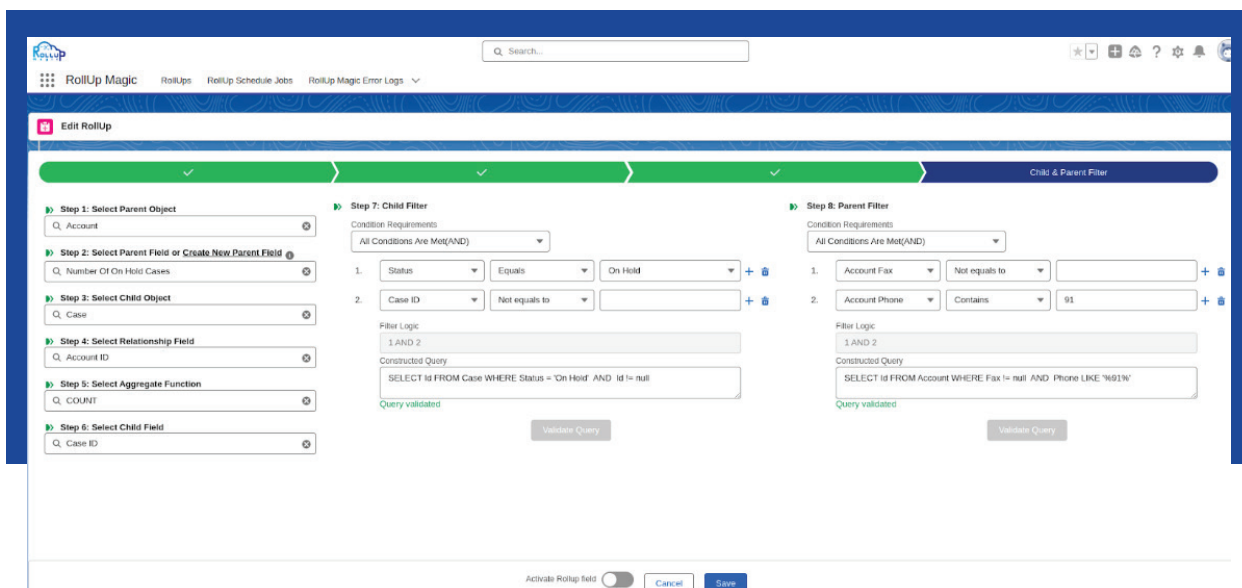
RollUp

Search...

RollUp Magic RollUps RollUp Schedule Jobs RollUp Magic Error Logs

Edit RollUp

Child & Parent Filter

Step 1: Select Parent Object
Account

Step 2: Select Parent Field or Create New Parent Field
Number Of On Hold Cases

Step 3: Select Child Object
Case

Step 4: Select Relationship Field
Account ID

Step 5: Select Aggregate Function
COUNT

Step 6: Select Child Field
Case ID

Step 7: Child Filter
Condition Requirements
All Conditions Are Met(AND)

1. Status | Equals | On Hold
2. Case ID | Not equals to |

Filter Logic
1 AND 2

Constructed Query
SELECT Id FROM Case WHERE Status = 'On Hold' AND Id != null
Query validated

Validate Query

Step 8: Parent Filter
Condition Requirements
All Conditions Are Met(AND)

1. Account Fax | Not equals to |
2. Account Phone | Contains | 91

Filter Logic
1 AND 2

Constructed Query
SELECT Id FROM Account WHERE Fax != null AND Phone LIKE '%91%'
Query validated

Validate Query

Activate Rollup field Cancel Save